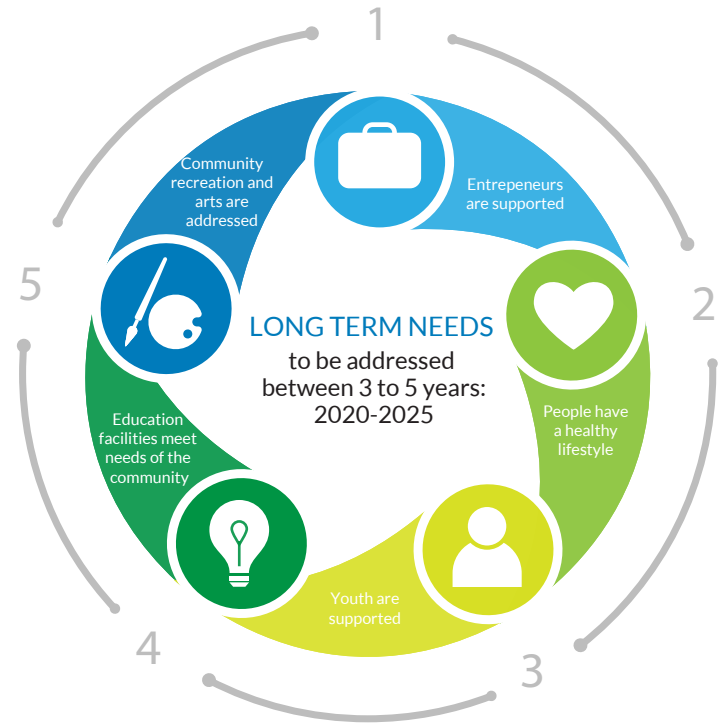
LONG TERM NEEDS
to be addressed between 3 to 5 years: 2020-2025

1
Entrepeneurs are supported

2
People have a healthy lifestyle

3
Youth are supported

4
Education facilities meet needs of the community

5
Community recreation and arts are addressed